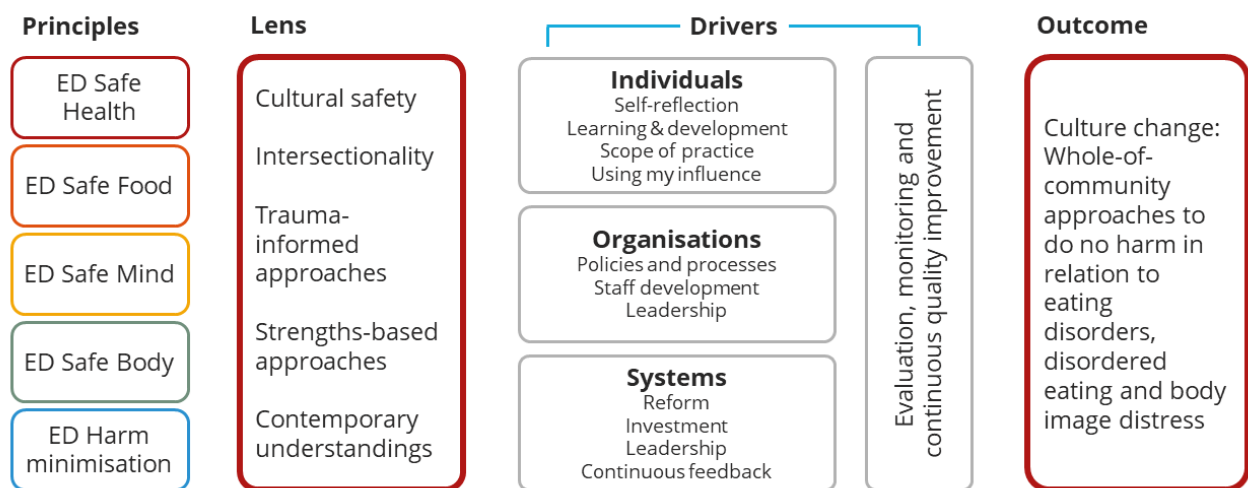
Principles

ED Safe Health

ED Safe Food

ED Safe Mind

ED Safe Body

ED Harm minimisation

Lens

Cultural safety

Intersectionality

Trauma-informed approaches

Strengths-based approaches

Contemporary understandings

Drivers

Individuals
Self-reflection
Learning & development
Scope of practice
Using my influence

Organisations
Policies and processes
Staff development
Leadership

Systems
Reform
Investment
Leadership
Continuous feedback

Evaluation, monitoring and continuous quality improvement

Outcome

Culture change: Whole-of-community approaches to do no harm in relation to eating disorders, disordered eating and body image distress